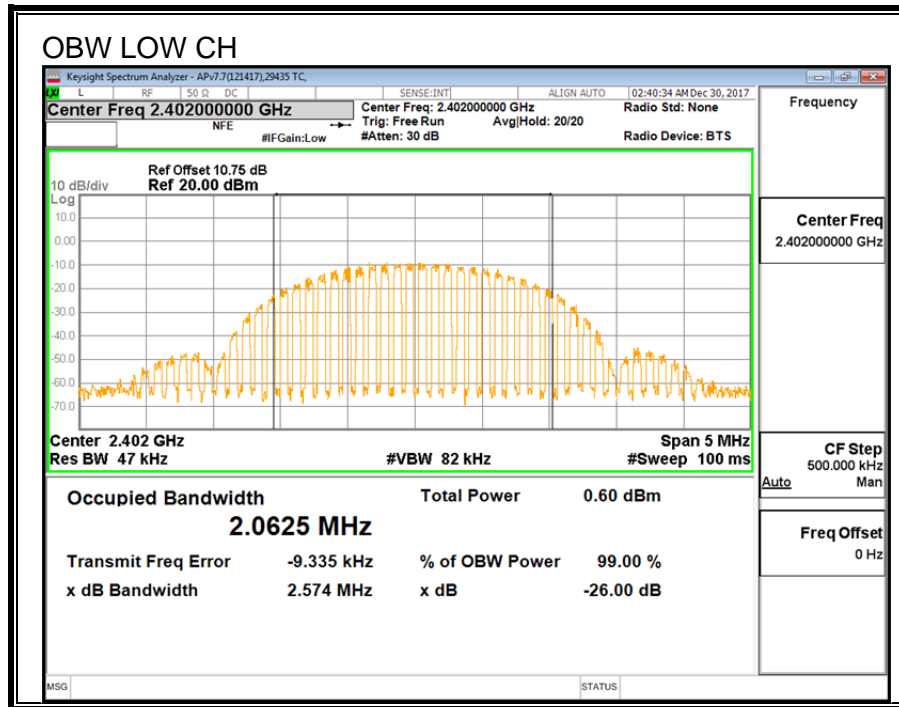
OBW LOW CH

Keysight Spectrum Analyzer - APv7.7(121417),29435 TC,

L RF 50 Ω DC SENSE:INT ALIGN AUTO 02:40:34 AM Dec 30, 2017

Center Freq 2.402000000 GHz

NFE

#IFGain:Low

Center Freq: 2.402000000 GHz
Trig: Free Run Avg|Hold: 20/20
#Atten: 30 dB

Radio Std: None

Radio Device: BTS

Frequency

Ref Offset 10.75 dB
10 dB/div Ref 20.00 dBm
Log

10.0
0.00
-10.0
-20.0
-30.0
-40.0
-50.0
-60.0
-70.0

Center 2.402 GHz
Res BW 47 kHz
#VBW 82 kHz
Span 5 MHz
#Sweep 100 ms

Center Freq
2.402000000 GHz

CF Step
500.000 kHz
Auto Man

Freq Offset
0 Hz

Occupied Bandwidth
2.0625 MHz

Total Power 0.60 dBm

Transmit Freq Error -9.335 kHz
% of OBW Power 99.00 %

x dB Bandwidth 2.574 MHz
x dB -26.00 dB

MSG

STATUS